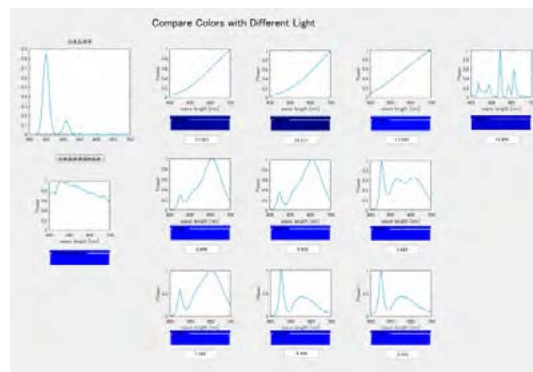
Compare Colors with Different Light

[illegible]

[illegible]

wave length [nm]

Power

wave length [nm]

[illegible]

Power

wave length [nm]

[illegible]

Power

wave length [nm]

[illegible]

Power

wave length [nm]

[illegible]

Power

wave length [nm]

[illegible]

Power

wave length [nm]

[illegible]

Power

wave length [nm]

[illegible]

Power

wave length [nm]

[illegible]

Power

wave length [nm]

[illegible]

Power

wave length [nm]

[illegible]